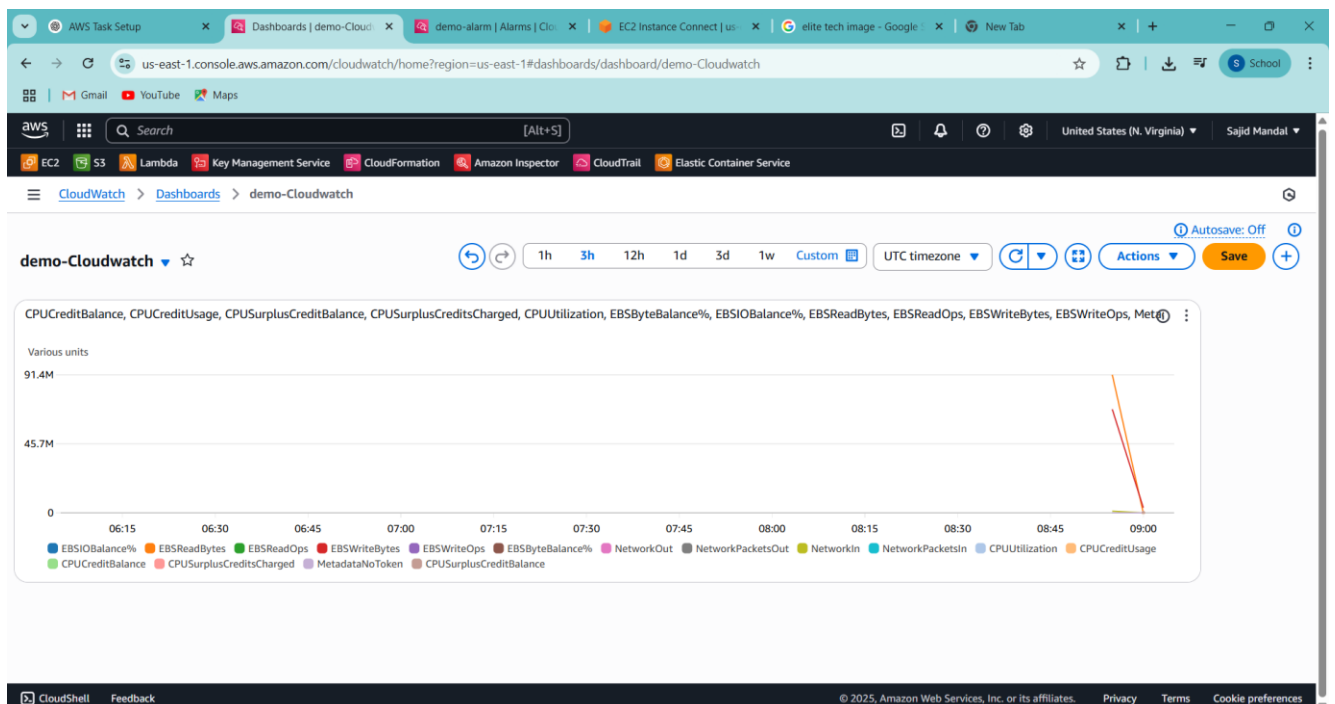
AWS Task Setup
Dashboards | demo-Cloudw
demo-alarm | Alarms | Clo
EC2 Instance Connect | us
elite tech image - Google
New Tab

us-east-1.console.aws.amazon.com/cloudwatch/home?region=us-east-1#dashboards/dashboard/demo-Cloudwatch

School

Gmail YouTube Maps

aws Search [Alt+S] United States (N. Virginia) ▼ Sajid Mandal ▼

EC2 S3 Lambda Key Management Service CloudFormation Amazon Inspector CloudTrail Elastic Container Service

CloudWatch > Dashboards > demo-Cloudwatch

Autosave: Off

demo-Cloudwatch ▼

1h 3h 12h 1d 3d 1w Custom UTC timezone ▼ Actions ▼ Save

CPUCreditBalance, CPUCreditUsage, CPUSurplusCreditBalance, CPUSurplusCreditsCharged, CPUUtilization, EBSByteBalance%, EBSIOBalance%, EBSReadBytes, EBSReadOps, EBSWriteBytes, EBSWriteOps, Meta

Various units

91.4M
45.7M
0

06:15 06:30 06:45 07:00 07:15 07:30 07:45 08:00 08:15 08:30 08:45 09:00

EBSIOBalance% EBSReadBytes EBSReadOps EBSWriteBytes EBSWriteOps EBSByteBalance% NetworkOut NetworkPacketsOut NetworkIn NetworkPacketsIn CPUUtilization CPUCreditUsage CPUCreditBalance CPUSurplusCreditsCharged MetadataNoToken CPUSurplusCreditBalance

CloudShell Feedback © 2025, Amazon Web Services, Inc. or its affiliates. Privacy Terms Cookie preferences